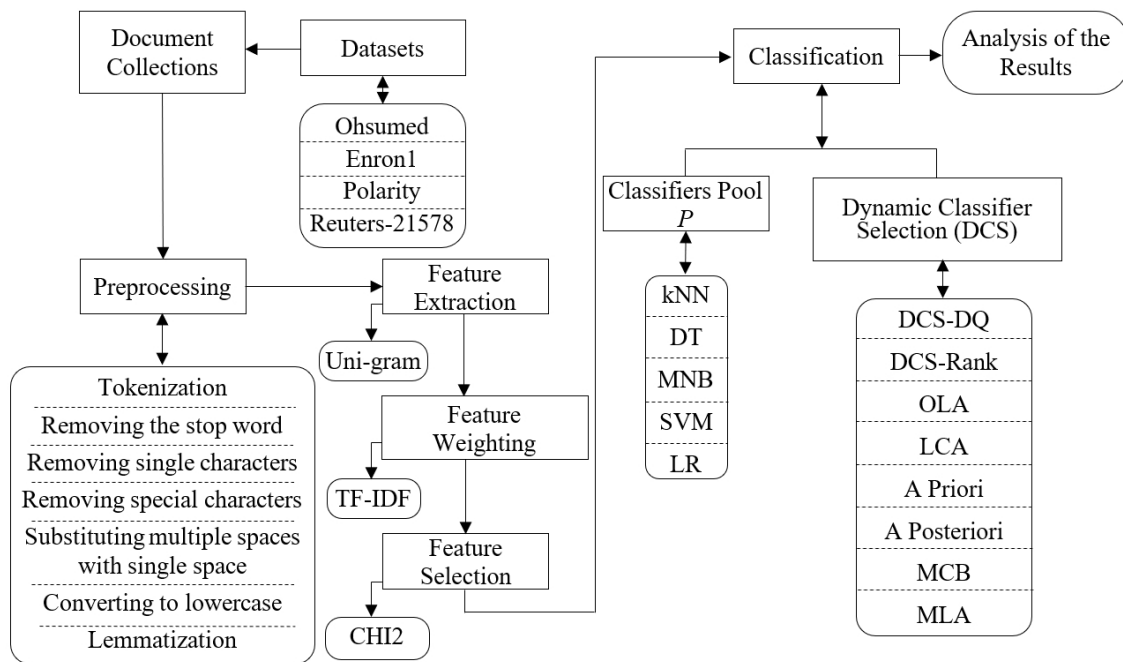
Document Collections

Datasets

Ohsumed
Enron1
Polarity
Reuters-21578

Preprocessing

Tokenization
Removing the stop word
Removing single characters
Removing special characters
Substituting multiple spaces with single space
Converting to lowercase
Lemmatization

Feature Extraction

Uni-gram

Feature Weighting

TF-IDF

Feature Selection

CHI2

Classification

Analysis of the Results

Classifiers Pool $P$

kNN
DT
MNB
SVM
LR

Dynamic Classifier Selection (DCS)

DCS-DQ
DCS-Rank
OLA
LCA
A Priori
A Posteriori
MCB
MLA